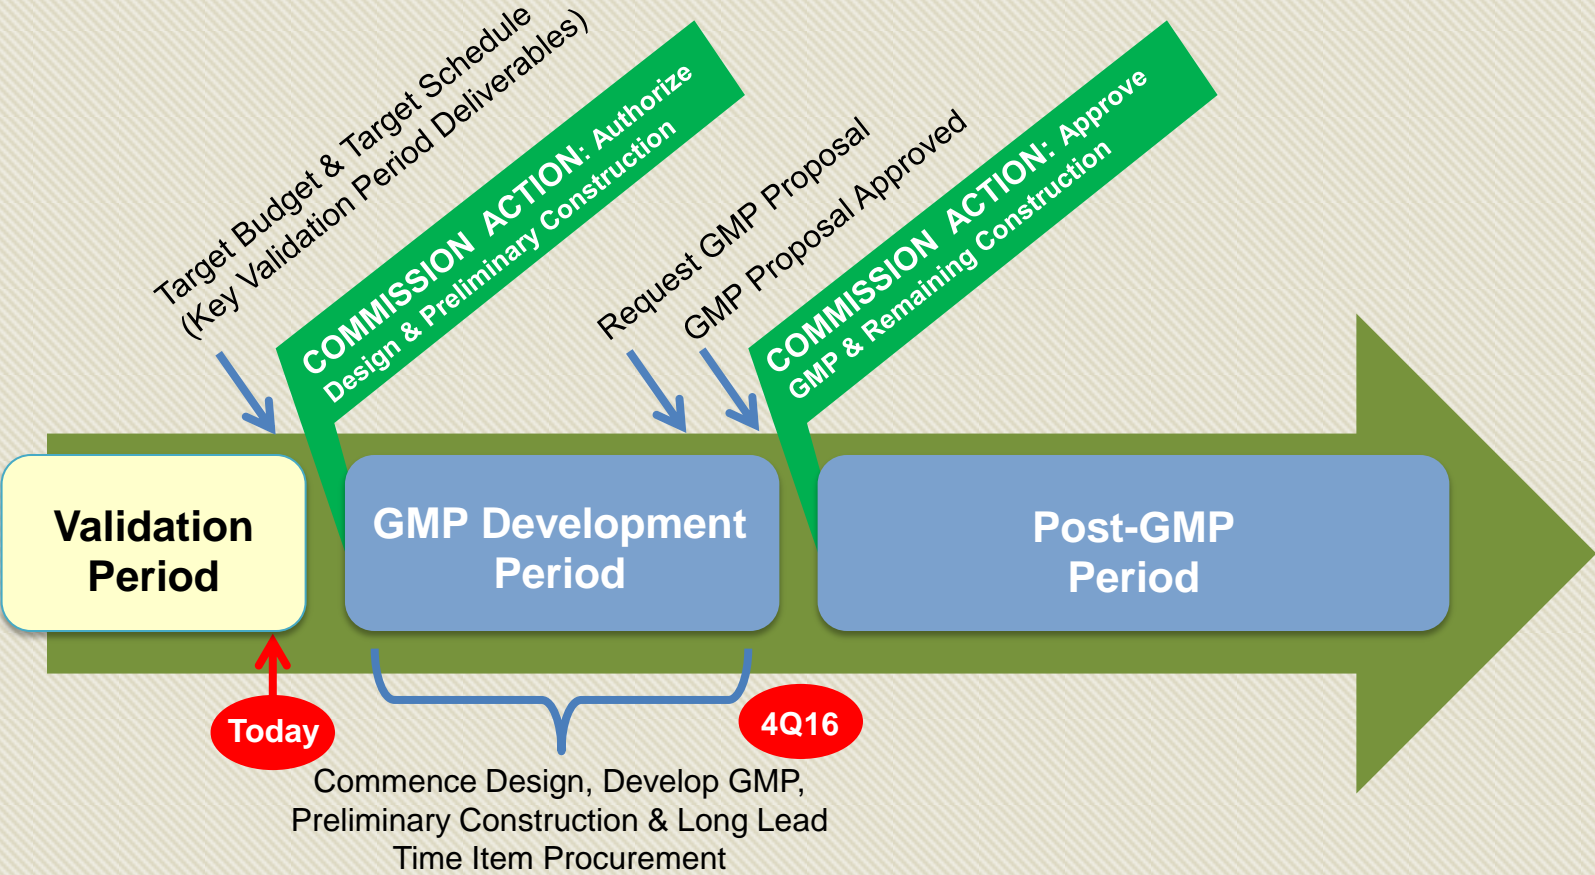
Target Budget & Target Schedule
(Key Validation Period Deliverables)

COMMISSION ACTION: Authorize
Design & Preliminary Construction

Request GMP Proposal

GMP Proposal Approved

COMMISSION ACTION: Approve
GMP & Remaining Construction

Validation Period

GMP Development Period

Post-GMP Period

Today

4Q16

Commence Design, Develop GMP, Preliminary Construction & Long Lead Time Item Procurement